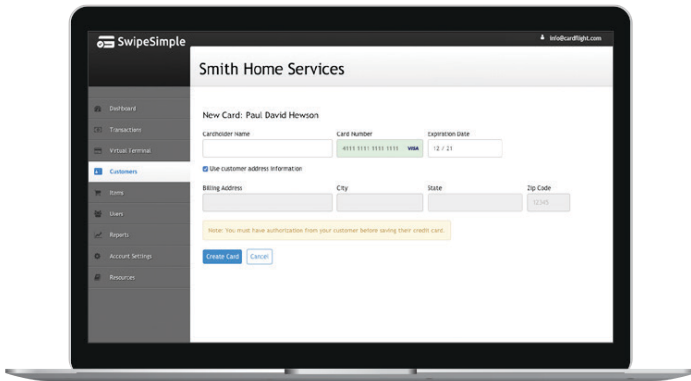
SwipeSimple

info@cardflight.com

Smith Home Services

Dashboard
Transactions
Virtual Terminal
Customers
Items
Users
Reports
Account Settings
Resources

New Card: Paul David Hewson

Cardholder Name

Card Number
4111 1111 1111 1111 VISA

Expiration Date
12 / 21

Use customer address information

Billing Address

City

State

Zip Code
12345

Note: You must have authorization from your customer before saving their credit card.

Create Card
Cancel